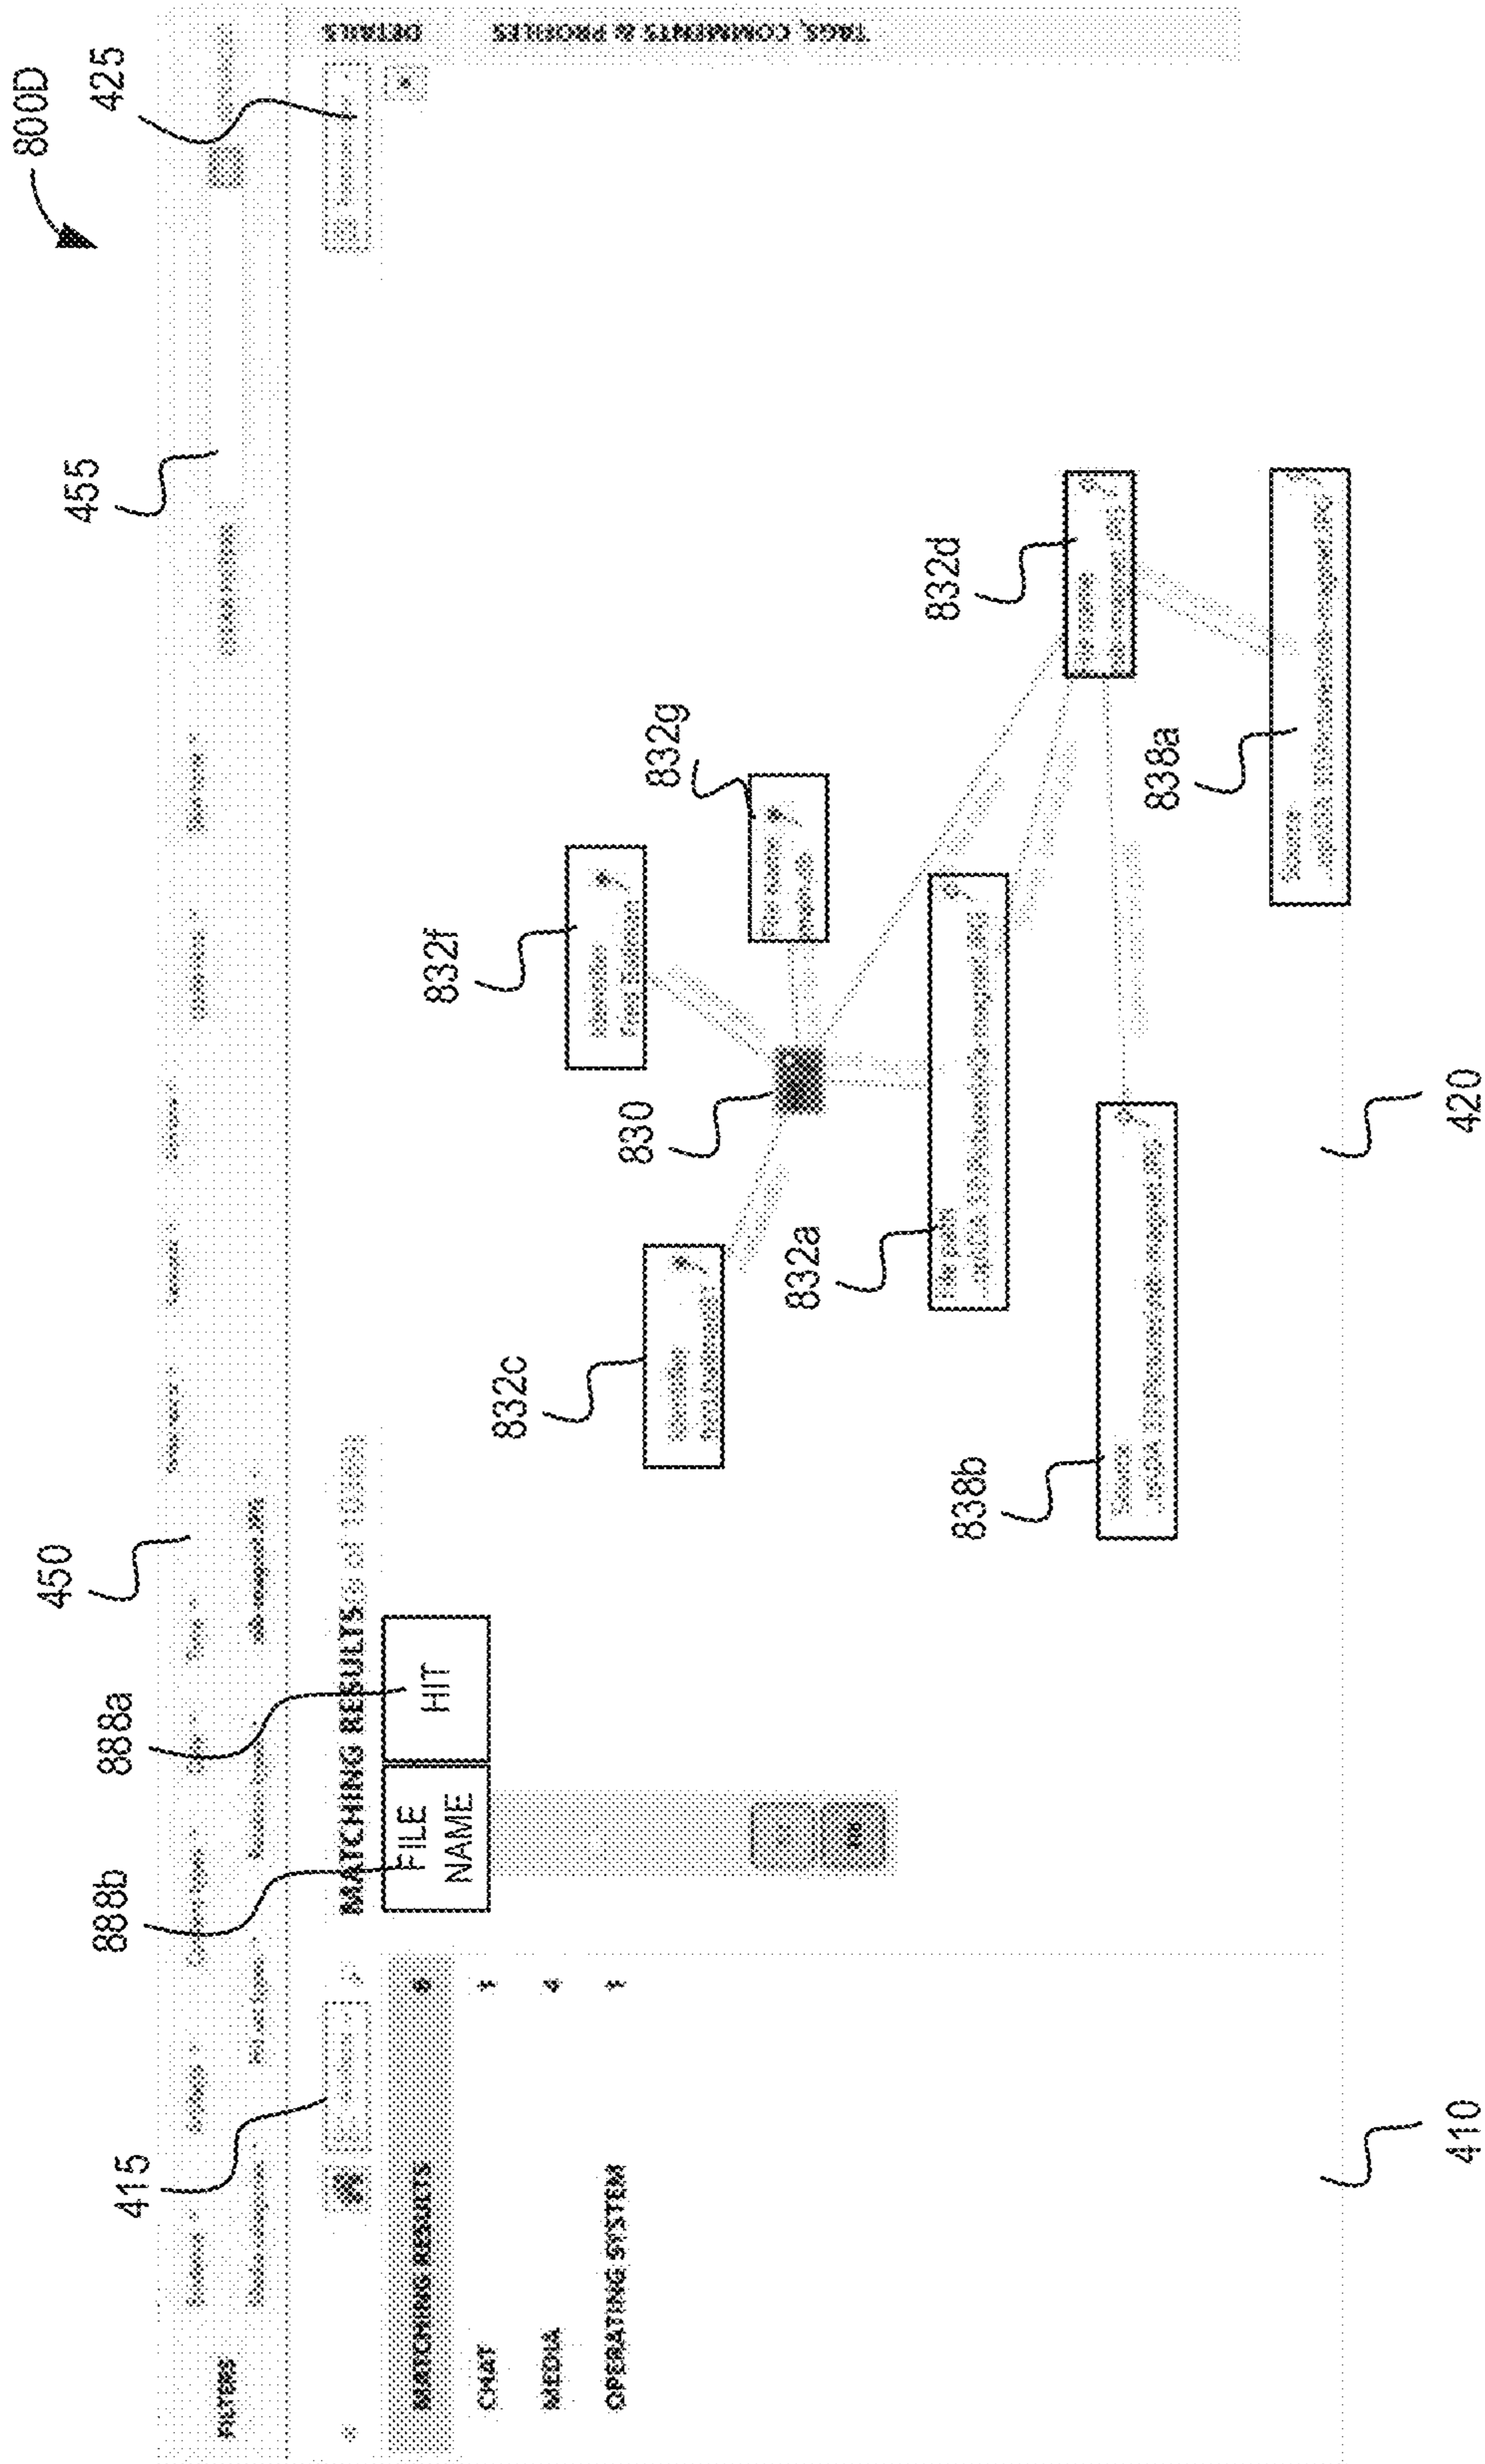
800D

425

455

450

888a

888b

415

410

420

830

832a

832c

832d

832f

832g

838a

838b

FILTERS

MATCHING RESULTS

CHAT

MEDIA

OPERATING SYSTEM

MATCHING RESULTS

FILE NAME

HIT

DETAILS

TAGS, COMMENTS & PROFILES